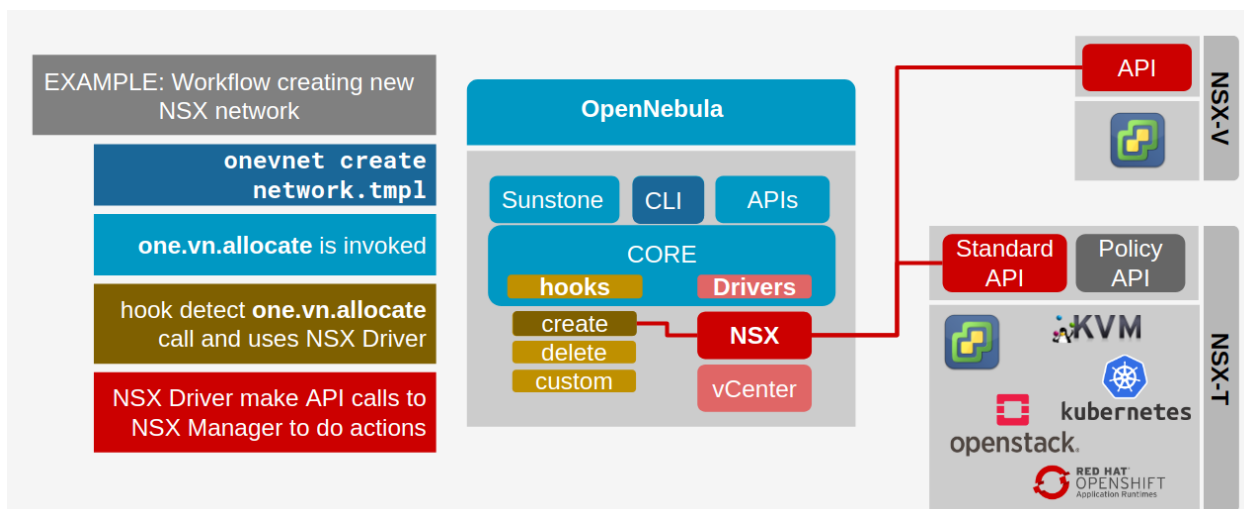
EXAMPLE: Workflow creating new NSX network

onevnet create network.tmpl

one.vn.allocate is invoked

hook detect one.vn.allocate call and uses NSX Driver

NSX Driver make API calls to NSX Manager to do actions

OpenNebula

Sunstone

CLI

APIs

CORE

hooks

Drivers

create

delete

custom

NSX

vCenter

API

NSX-V

Standard API

Policy API

KVM

kubernetes

openstack.

RED HAT OPENSHIFT Application Runtimes

NSX-T